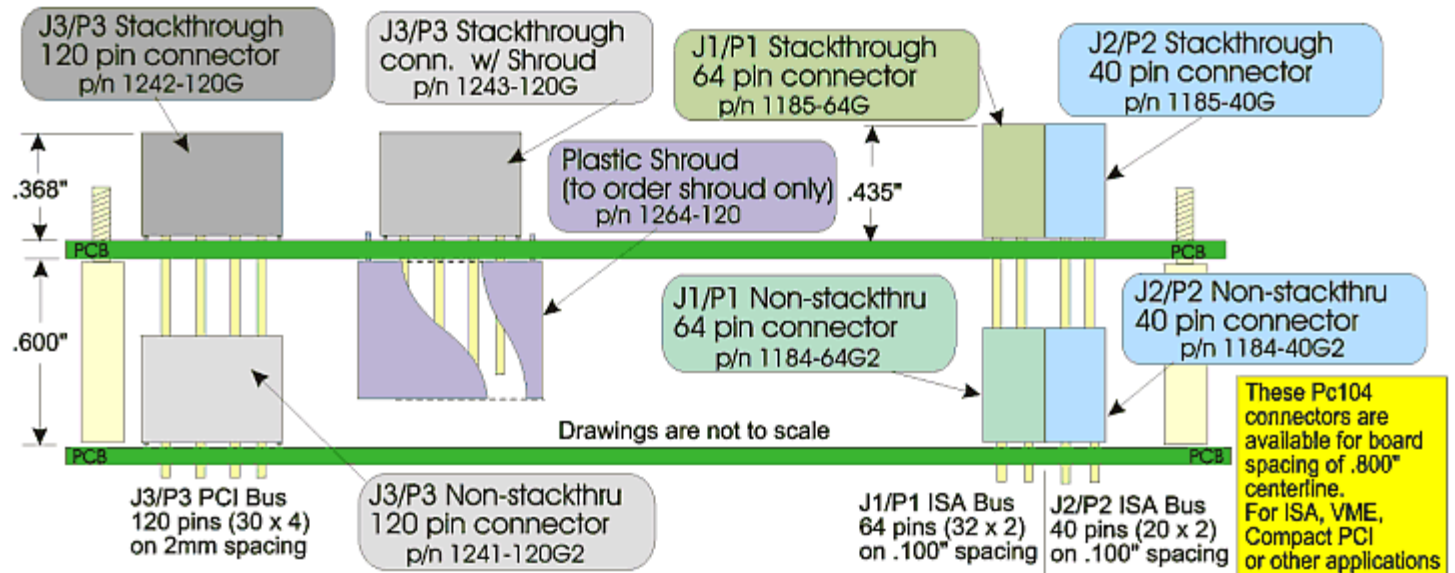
J3/P3 Stackthrough 120 pin connector p/n 1242-120G

J3/P3 Stackthrough conn. w/ Shroud p/n 1243-120G

J1/P1 Stackthrough 64 pin connector p/n 1185-64G

J2/P2 Stackthrough 40 pin connector p/n 1185-40G

.368"

Plastic Shroud (to order shroud only) p/n 1264-120

.435"

PCB

PCB

.600"

J1/P1 Non-stackthru 64 pin connector p/n 1184-64G2

J2/P2 Non-stackthru 40 pin connector p/n 1184-40G2

These Pc104 connectors are available for board spacing of .800" centerline. For ISA, VME, Compact PCI or other applications

Drawings are not to scale

PCB

PCB

J3/P3 PCI Bus 120 pins (30 x 4) on 2mm spacing

J3/P3 Non-stackthru 120 pin connector p/n 1241-120G2

J1/P1 ISA Bus 64 pins (32 x 2) on .100" spacing

J2/P2 ISA Bus 40 pins (20 x 2) on .100" spacing